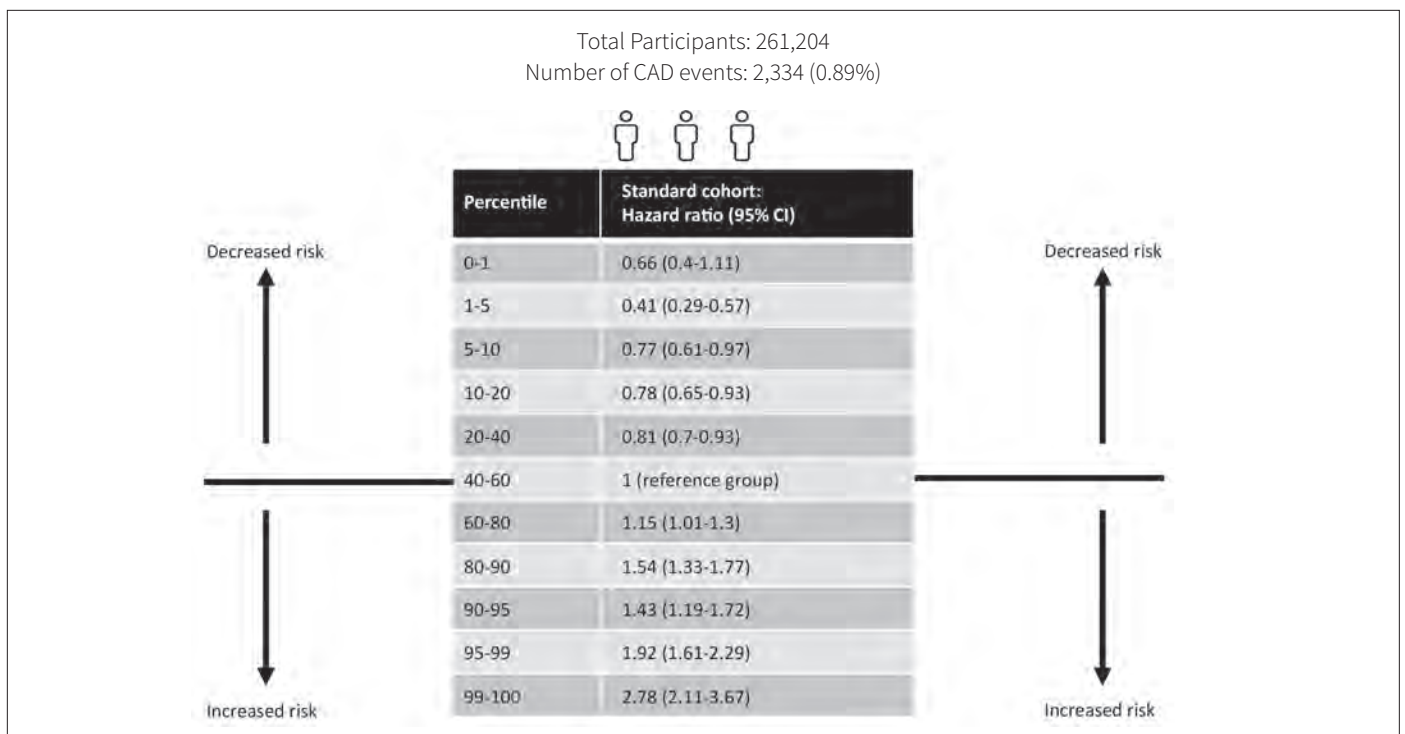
Total Participants: 261,204
Number of CAD events: 2,334 (0.89%)

Decreased risk

Decreased risk

| Percentile | Standard cohort: Hazard ratio (95% CI) |
|---|---|
| 0-1 | 0.66 (0.4-1.11) |
| 1-5 | 0.41 (0.29-0.57) |
| 5-10 | 0.77 (0.61-0.97) |
| 10-20 | 0.78 (0.65-0.93) |
| 20-40 | 0.81 (0.7-0.93) |
| 40-60 | 1 (reference group) |
| 60-80 | 1.15 (1.01-1.3) |
| 80-90 | 1.54 (1.33-1.77) |
| 90-95 | 1.43 (1.19-1.72) |
| 95-99 | 1.92 (1.61-2.29) |
| 99-100 | 2.78 (2.11-3.67) |

Increased risk

Increased risk